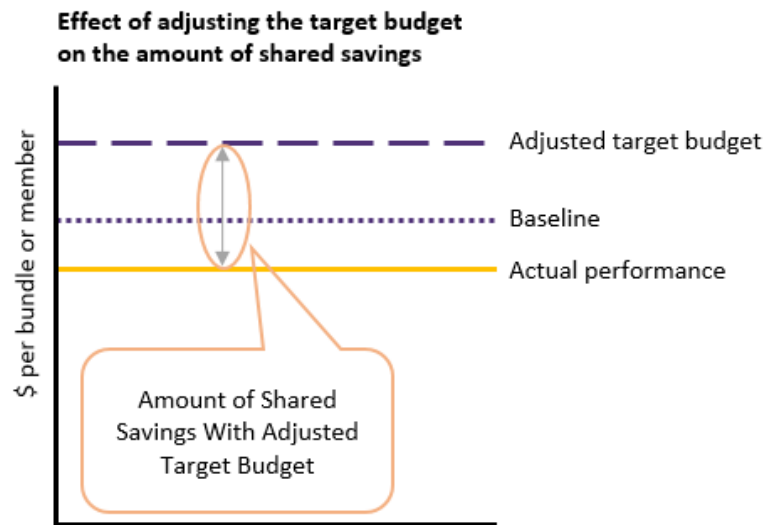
Effect of adjusting the target budget on the amount of shared savings

$ per bundle or member

Adjusted target budget

Baseline

Actual performance

Amount of Shared Savings With Adjusted Target Budget